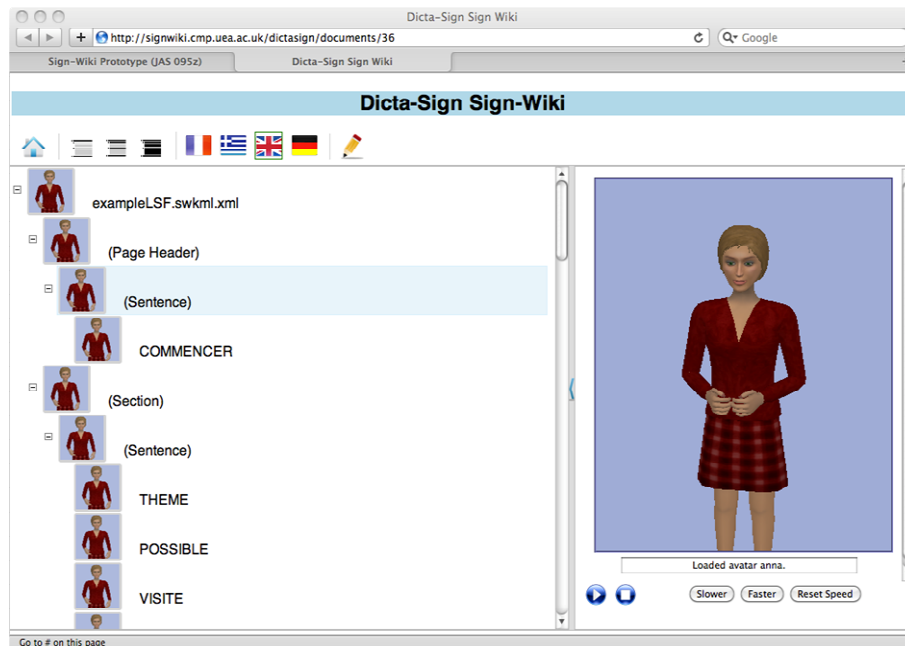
Dicta-Sign Sign Wiki

http://signwiki.cmp.uea.ac.uk/dictasign/documents/36

Google

Sign-Wiki Prototype (JAS 095z)

Dicta-Sign Sign Wiki

Dicta-Sign Sign-Wiki

exampleLSF.swkml.xml

(Page Header)

(Sentence)

COMMENCER

(Section)

(Sentence)

THEME

POSSIBLE

VISITE

Loaded avatar anna.

Slower

Faster

Reset Speed

Go to # on this page